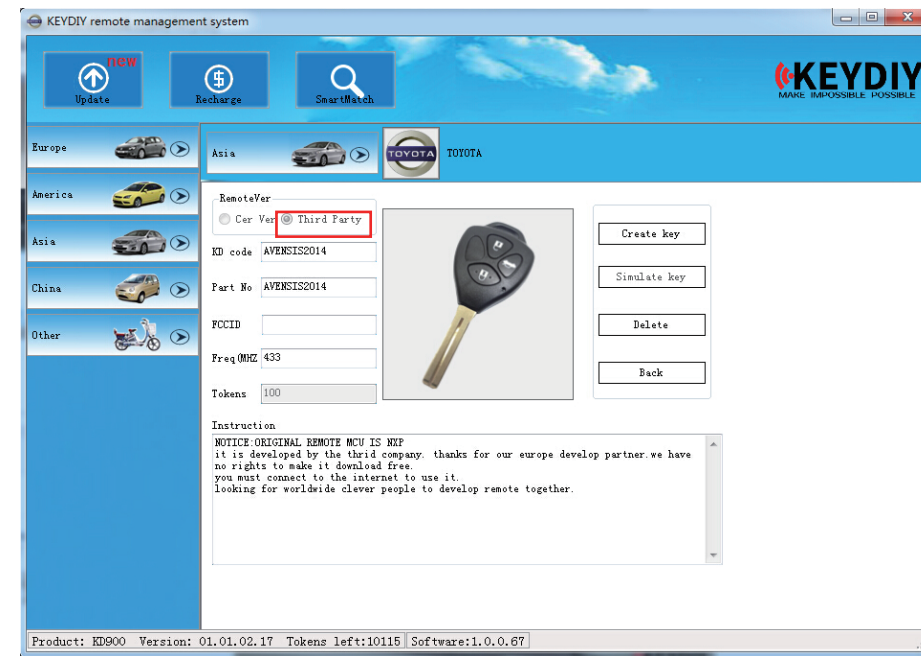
KEYDIY remote management system

new
Update
Recharge
SmartMatch

KEYDIY
MAKE IMPOSSIBLE POSSIBLE

Europe
America
Asia
China
Other

Asia
TOYOTA
TOYOTA

RemoteVer
Cer Ver
Third Party
KD code AVENSIS2014
Part No AVENSIS2014
FCCID
Freq(MHZ 433
Tokens 100

Create key
Simulate key
Delete
Back

Instruction
NOTICE:ORIGINAL REMOTE MCU IS NXP
it is developed by the thrid company. thanks for our europe develop partner.we have no rights to make it download free.
you must connect to the internet to use it.
looking for worldwide clever people to develop remote together.

Product: KD900 Version: 01.01.02.17 Tokens left:10115 Software:1.0.0.67